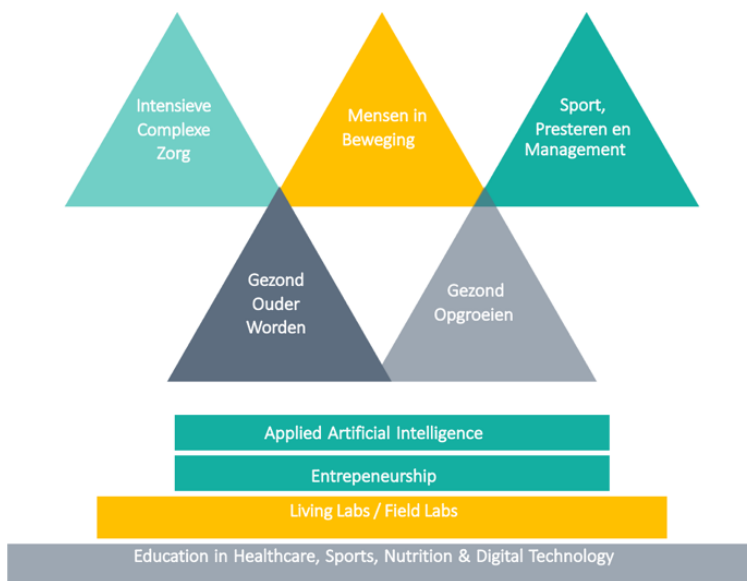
Intensieve Complexe Zorg

Mensen in Beweging

Sport, Presteren en Management

Gezond Ouder Worden

Gezond Opgroeien

Applied Artificial Intelligence

Entrepeneurship

Living Labs / Field Labs

Education in Healthcare, Sports, Nutrition & Digital Technology